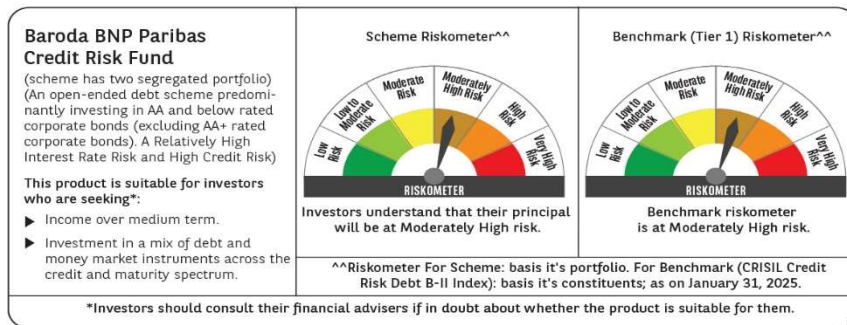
Baroda BNP Paribas Credit Risk Fund

(scheme has two segregated portfolio) (An open-ended debt scheme predominantly investing in AA and below rated corporate bonds (excluding AA+ rated corporate bonds). A Relatively High Interest Rate Risk and High Credit Risk)

This product is suitable for investors who are seeking*:

▶ Income over medium term.

▶ Investment in a mix of debt and money market instruments across the credit and maturity spectrum.

Scheme Riskometer^^

Low Risk
Low to Moderate Risk
Moderate Risk
Moderately High Risk
High Risk
Very High Risk
RISKOMETER

Investors understand that their principal will be at Moderately High risk.

Benchmark (Tier 1) Riskometer^^

Low Risk
Low to Moderate Risk
Moderate Risk
Moderately High Risk
High Risk
Very High Risk
RISKOMETER

Benchmark riskometer is at Moderately High risk.

^^Riskometer For Scheme: basis it's portfolio. For Benchmark (CRISIL Credit Risk Debt B-II Index): basis it's constituents; as on January 31, 2025.

*Investors should consult their financial advisers if in doubt about whether the product is suitable for them.